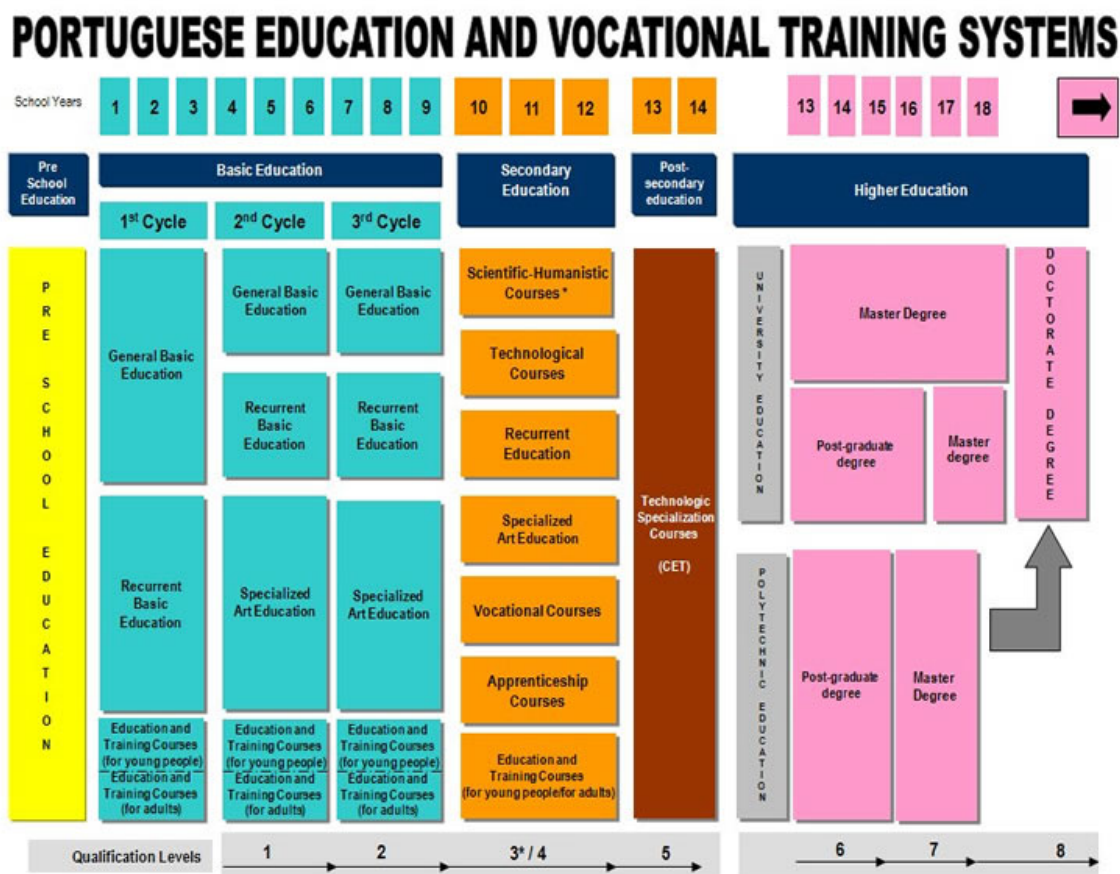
PORTUGUESE EDUCATION AND VOCATIONAL TRAINING SYSTEMS

School Years 1 2 3 4 5 6 7 8 9 10 11 12 13 14 13 14 15 16 17 18

Pre School Education

Basic Education

Secondary Education

Post-secondary education

Higher Education

1st Cycle

2nd Cycle

3rd Cycle

PRE SCHOOL EDUCATION

General Basic Education

Recurrent Basic Education

Education and Training Courses (for young people)

Education and Training Courses (for adults)

General Basic Education

Recurrent Basic Education

Specialized Art Education

Education and Training Courses (for young people)

Education and Training Courses (for adults)

General Basic Education

Recurrent Basic Education

Specialized Art Education

Education and Training Courses (for young people)

Education and Training Courses (for adults)

Scientific-Humanistic Courses *

Technological Courses

Recurrent Education

Specialized Art Education

Vocational Courses

Apprenticeship Courses

Education and Training Courses (for young people/for adults)

Technologic Specialization Courses

(CET)

UNIVERSITY EDUCATION

Master Degree

Post-graduate degree

Master degree

DOCTORATE DEGREE

POLYTECHNIC EDUCATION

Post-graduate degree

Master Degree

Qualification Levels 1 2 3* / 4 5 6 7 8